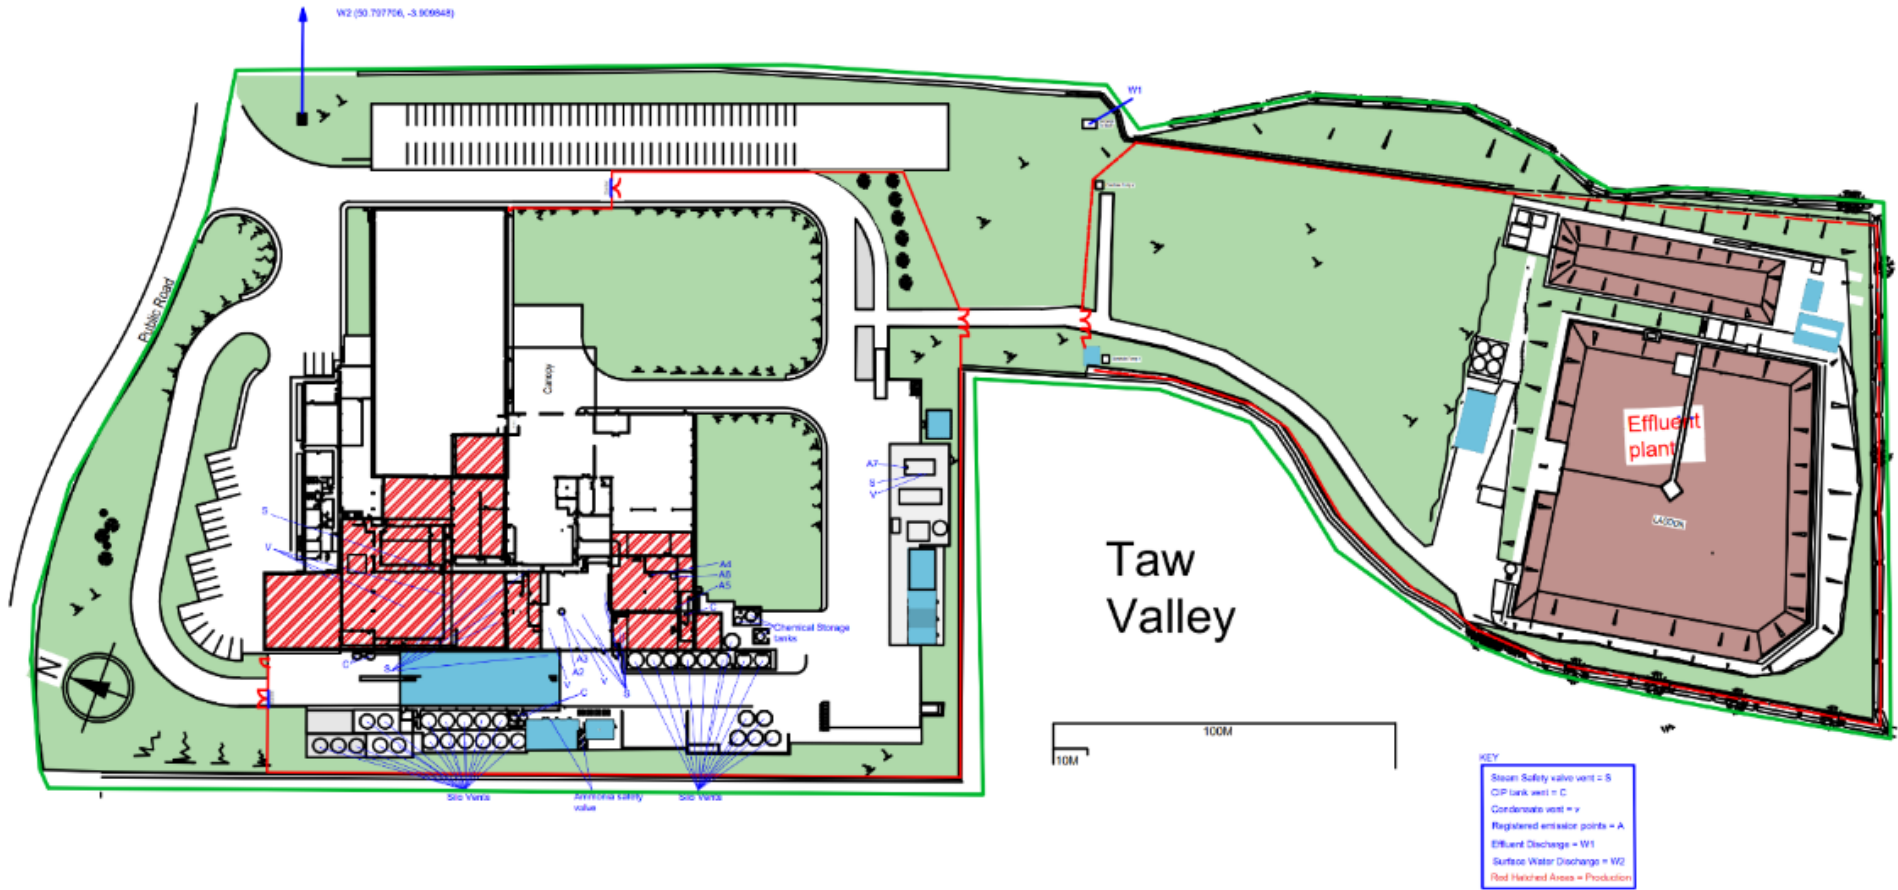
W2 (50.707706, -3.909848)

W1

Public Road

Canopy

A7
S
V

S
V

A4
A6
A5

Chemical Storage tanks

C
S
A3
A2
V
C
S

Silo Vents

Ammonia safety valve

Silo Vents

N

Effluent plant

LAGOON

Taw Valley

100M
10M

KEY
Steam Safety valve vent = S
CIP tank vent = C
Condensate vent = v
Registered emission points = A
Effluent Discharge = W1
Surface Water Discharge = W2
Red Hatched Areas = Production